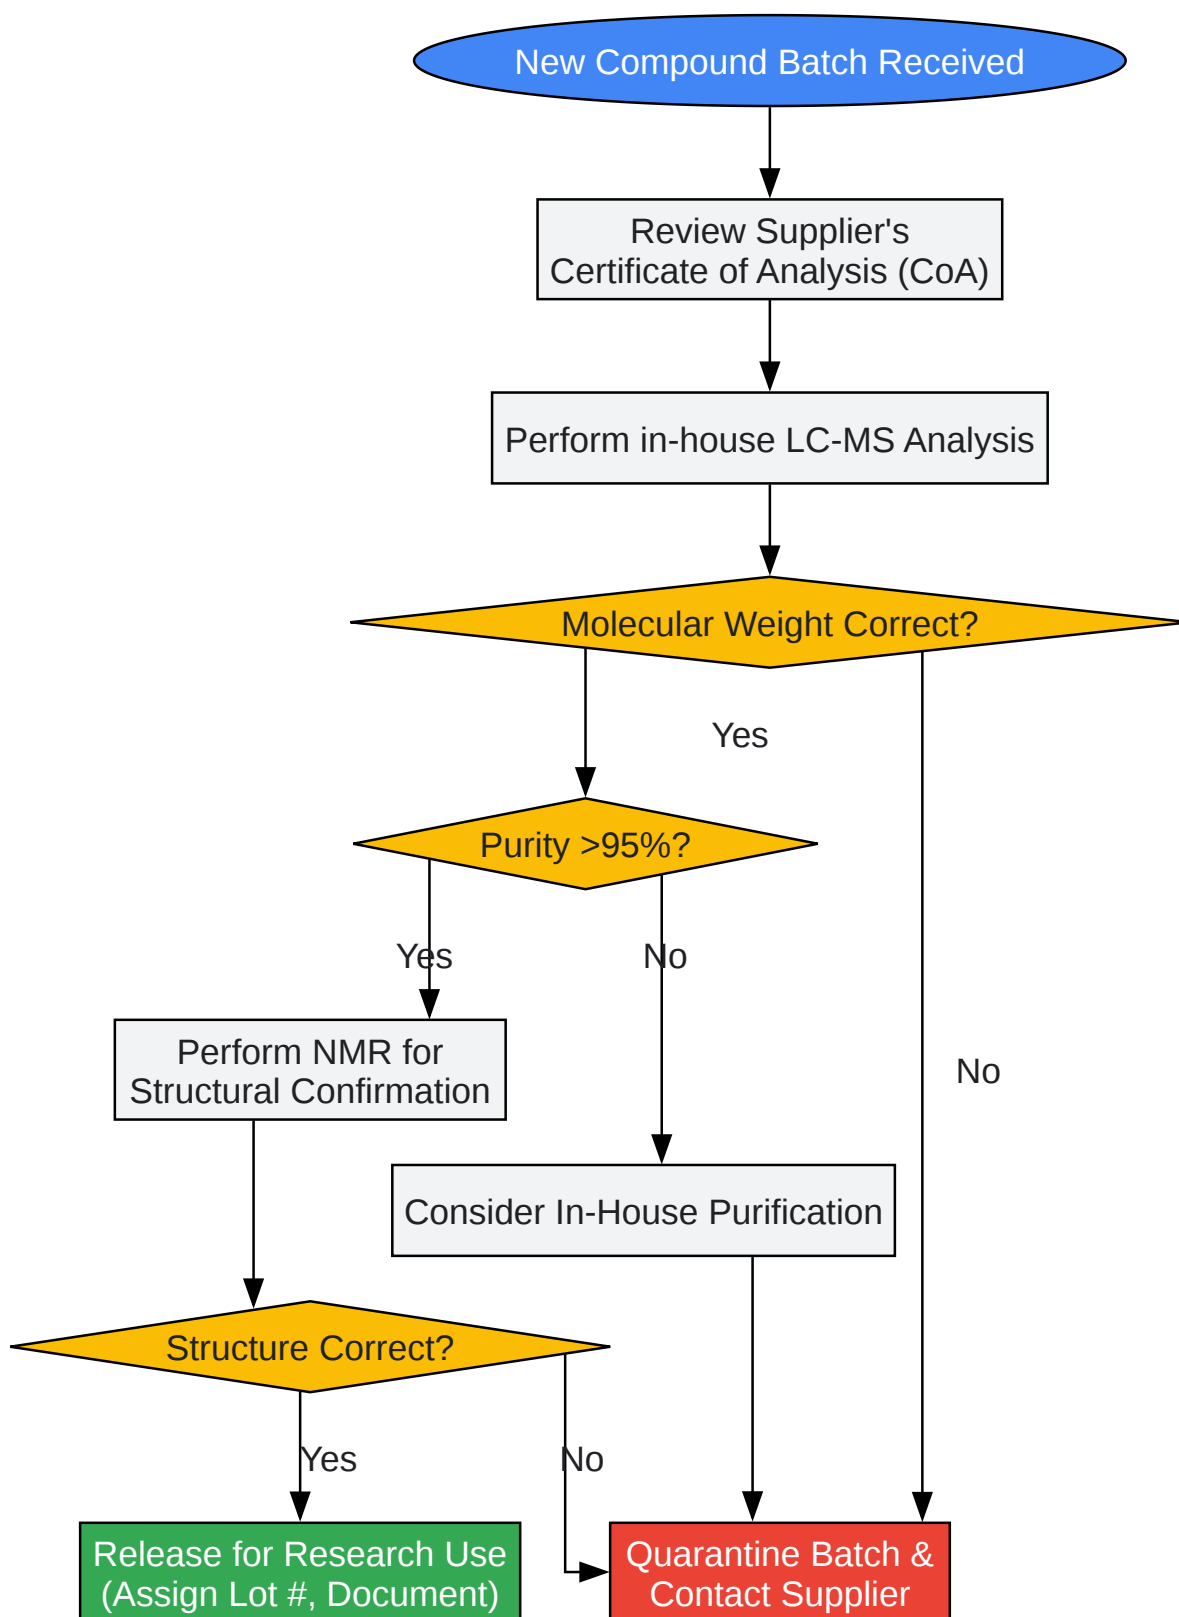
New Compound Batch Received

Review Supplier's Certificate of Analysis (CoA)

Perform in-house LC-MS Analysis

Molecular Weight Correct?

Yes

Purity >95%?

Yes

No

No

Perform NMR for Structural Confirmation

Consider In-House Purification

Structure Correct?

Yes

No

Release for Research Use (Assign Lot #, Document)

Quarantine Batch & Contact Supplier